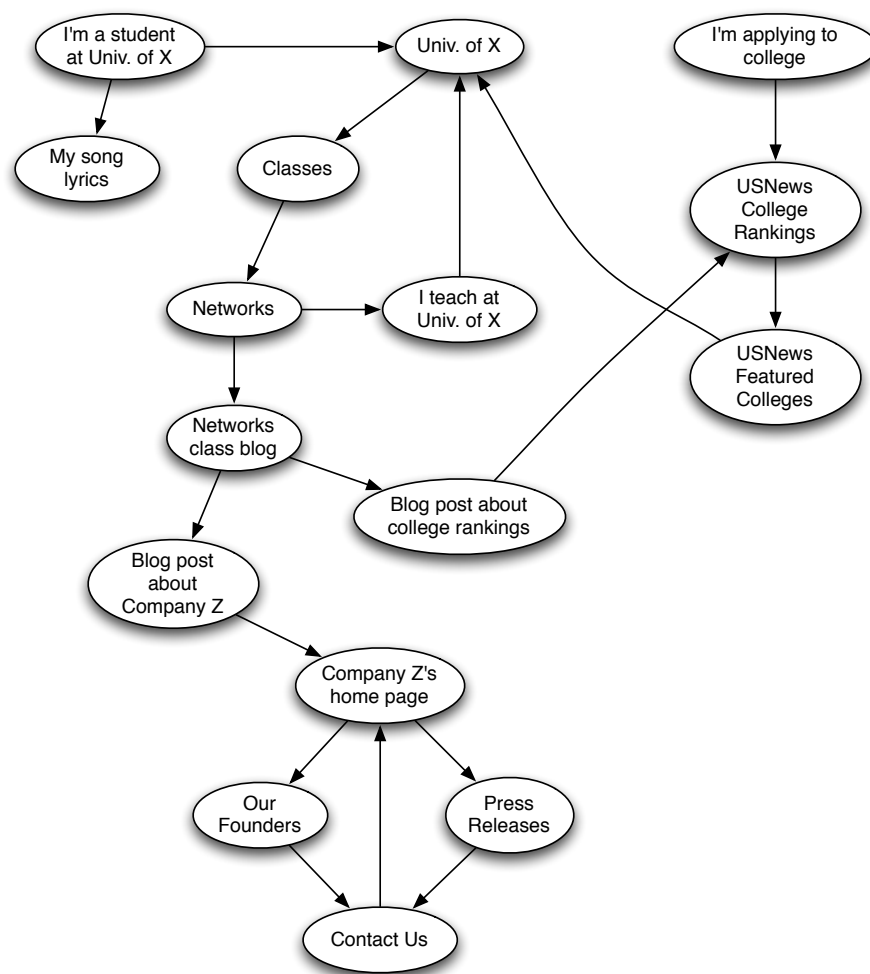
I'm a student at Univ. of X

Univ. of X

I'm applying to college

My song lyrics

Classes

USNews College Rankings

Networks

I teach at Univ. of X

USNews Featured Colleges

Networks class blog

Blog post about college rankings

Blog post about Company Z

Company Z's home page

Our Founders

Press Releases

Contact Us